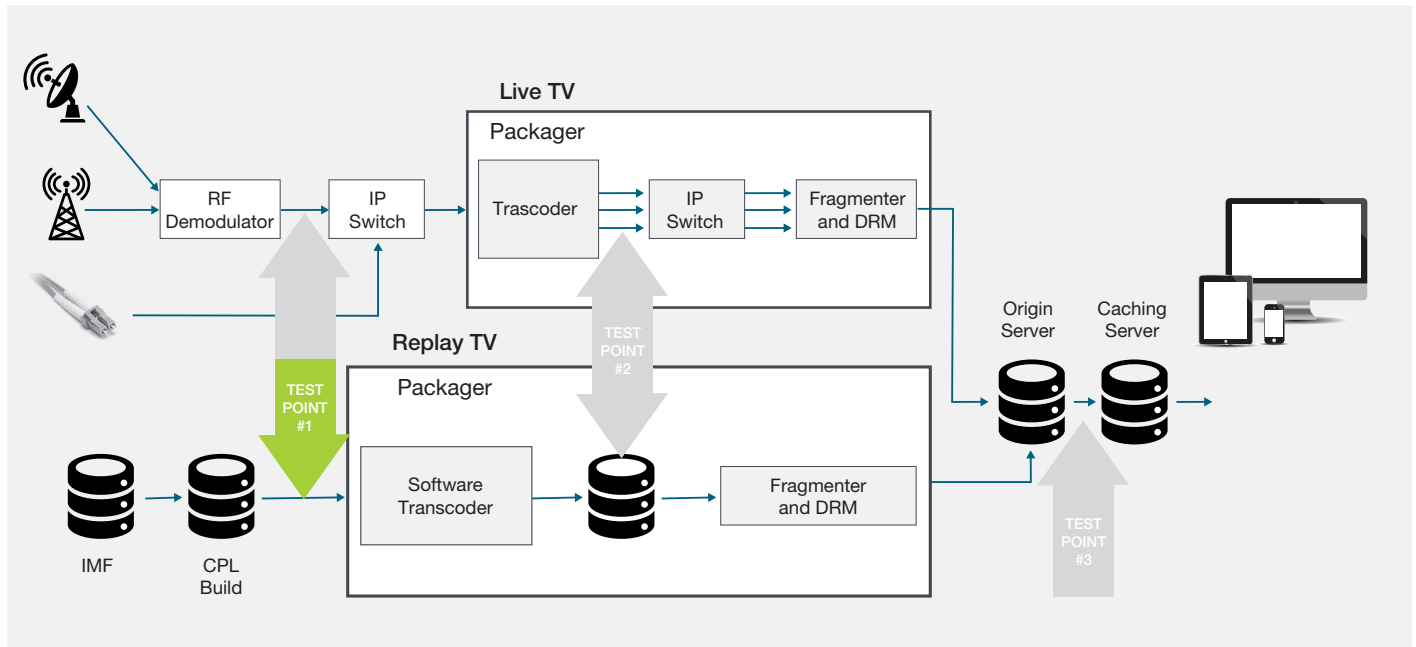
Live TV

Packager

RF Demodulator

IP Switch

Trascoder

IP Switch

Fragmenter and DRM

TEST POINT #2

TEST POINT #1

Replay TV

Packager

Software Transcoder

Fragmenter and DRM

Origin Server

Caching Server

TEST POINT #3

IMF

CPL Build